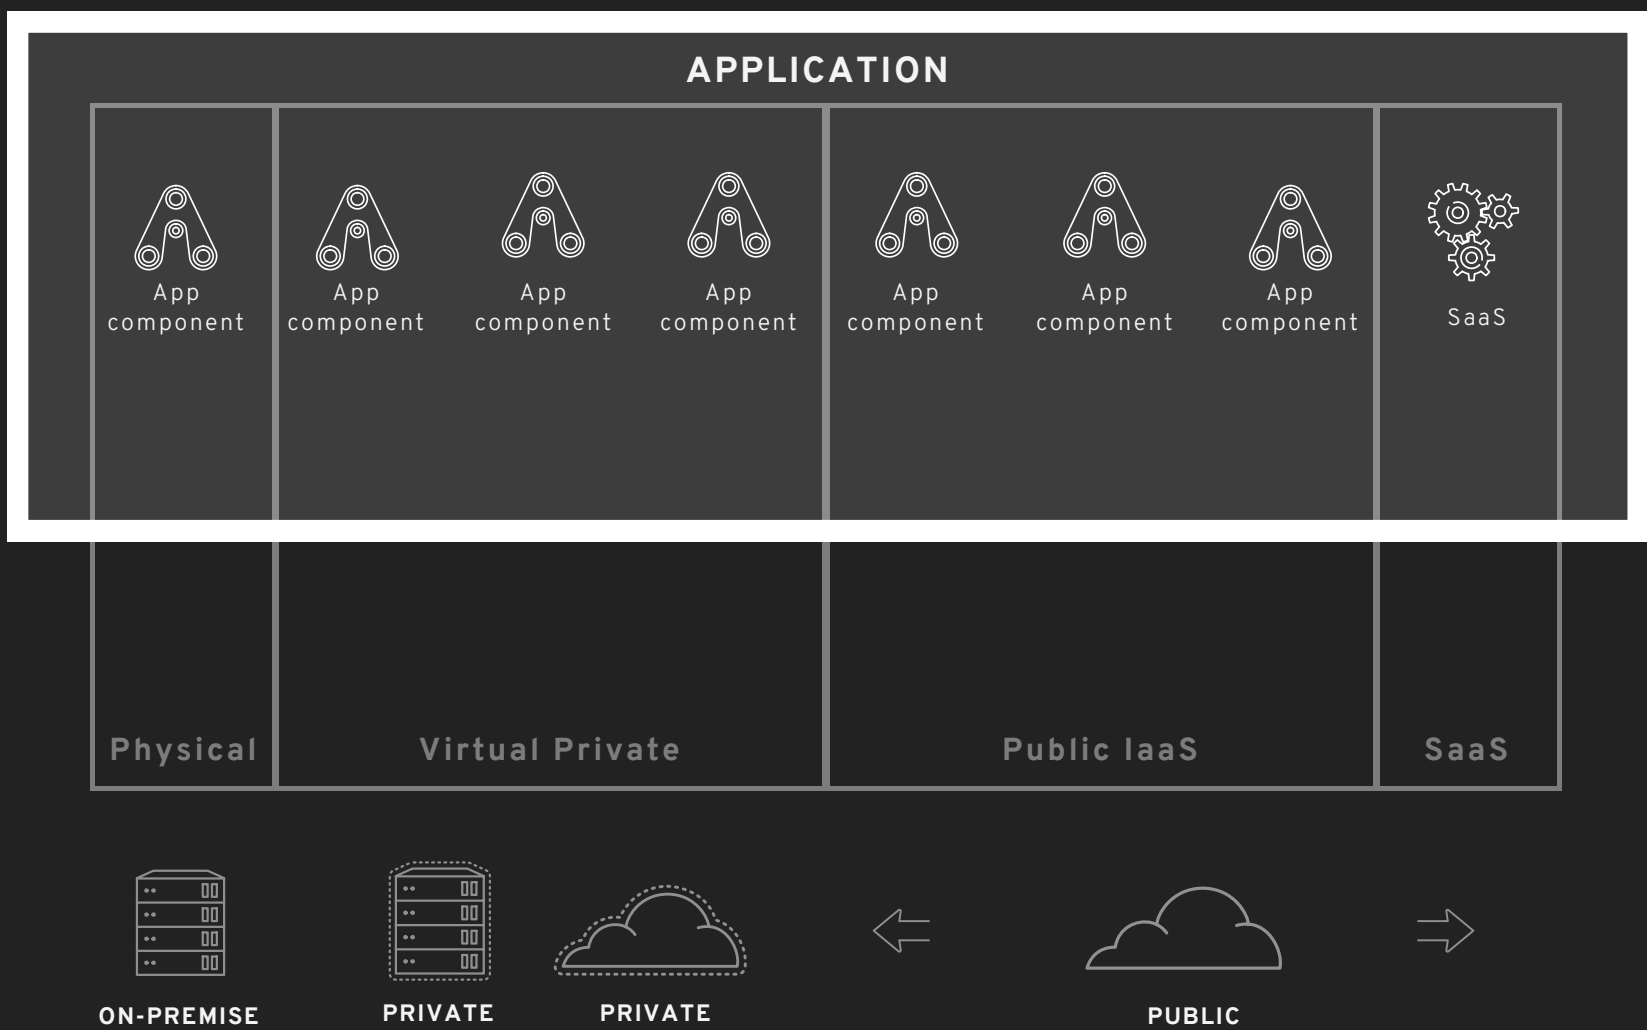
APPLICATION

App component

App component

App component

App component

App component

App component

App component

SaaS

Physical

Virtual Private

Public IaaS

SaaS

ON-PREMISE

PRIVATE

PRIVATE

PUBLIC